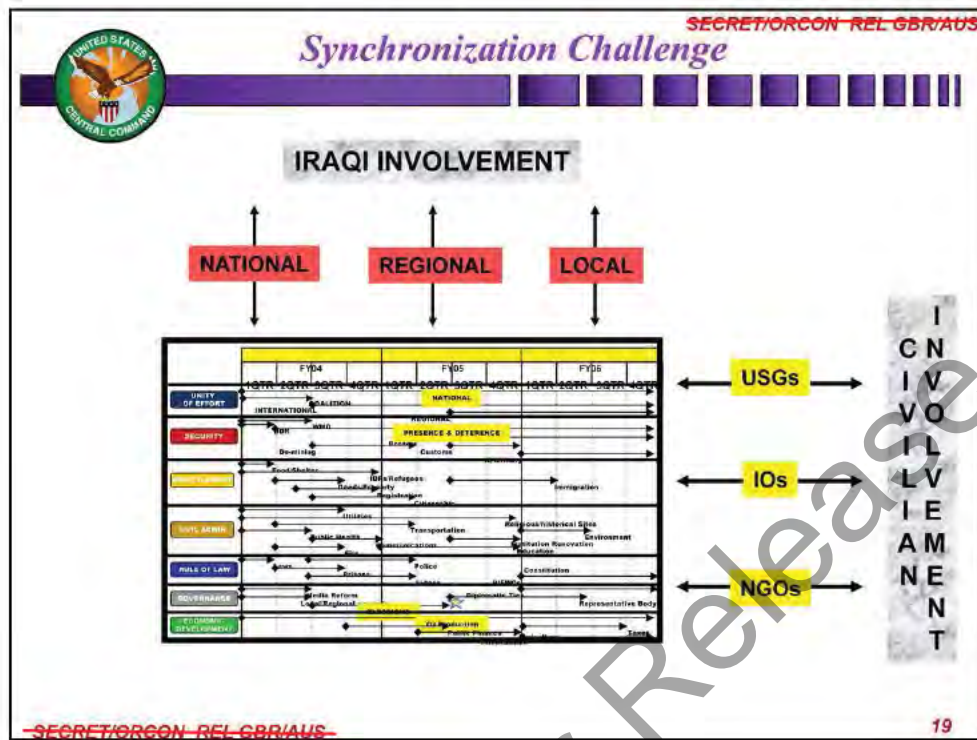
SECRET/ORCON REL GBR/AUS

UNITED STATES CENTRAL COMMAND

Synchronization Challenge

IRAQI INVOLVEMENT

NATIONAL

REGIONAL

LOCAL

FY04

FY05

FY06

1QTR 2QTR 3QTR 4QTR 1QTR 2QTR 3QTR 4QTR 1QTR 2QTR 3QTR 4QTR

UNITY OF EFFORT

COALITION

INTERNATIONAL

NATIONAL

SECURITY

REGIONAL

WMD

TOR

PRESENCE & DETERENCE

Borders

De-mining

Customs

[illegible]

Food/Shelter

IDPs Refugees

Food/Security

Registration

Immigration

Citizenship

CIVIL ADMIN

Utilities

Transportation

Religious/Historical Sites

Environment

Public Health

Communications

Sanitation Renovation

Education

RULE OF LAW

Police

Constitution

Prisons

Judges

GOVERNANCE

Media Reform

Local/Regional

Diplomatic Tie

Representative Body

ECONOMY DEVELOPMENT

Oil Production

Public Finance

Taxes

USGs

IOs

NGOs

CIVILIAN INVOLVEMENT

Release

SECRET/ORCON REL GBR/AUS

19